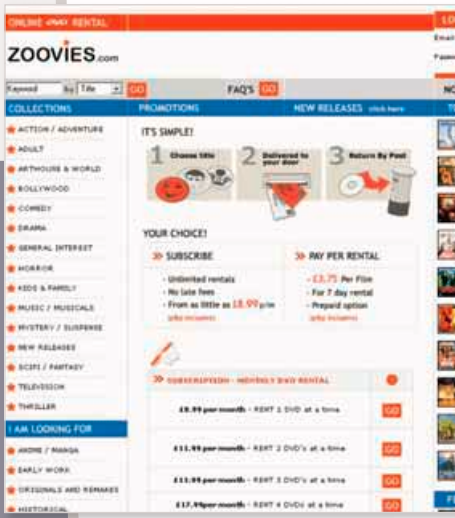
ONLINE DVD RENTAL

ZOOVIES.com

Keyword by Title GO

FAQ'S GO

COLLECTIONS

ACTION / ADVENTURE
ADULT
ARTHOUSE & WORLD
BOLLYWOOD
COMEDY
DRAMA
GENERAL INTEREST
HORROR
KIDS & FAMILY
MUSIC / MUSICALS
MYSTERY / SUSPENSE
NEW RELEASES
SCIFI / FANTASY
TELEVISION
THRILLER

I AM LOOKING FOR

ANIME / MANGA
EARLY WORK
ORIGINALS AND REMAKES
HISTORICAL

PROMOTIONS

NEW RELEASES click here

IT'S SIMPLE!

1 Choose title
2 Delivered to your door
3 Return By Post

YOUR CHOICE!

» SUBSCRIBE

- Unlimited rentals
- No late fees
- From as little as £8.99 p/m
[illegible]

» PAY PER RENTAL

- £3.75 Per Film
- For 7 day rental
- Prepaid option
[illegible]

» SUBSCRIPTION - MONTHLY DVD RENTAL

£8.99 per month - RENT 1 DVD at a time GO

£11.99 per month - RENT 2 DVD's at a time GO

£13.99 per month - RENT 3 DVD's at a time GO

£17.99 per month - RENT 4 DVD's at a time GO

LO
Email
Passw
NO